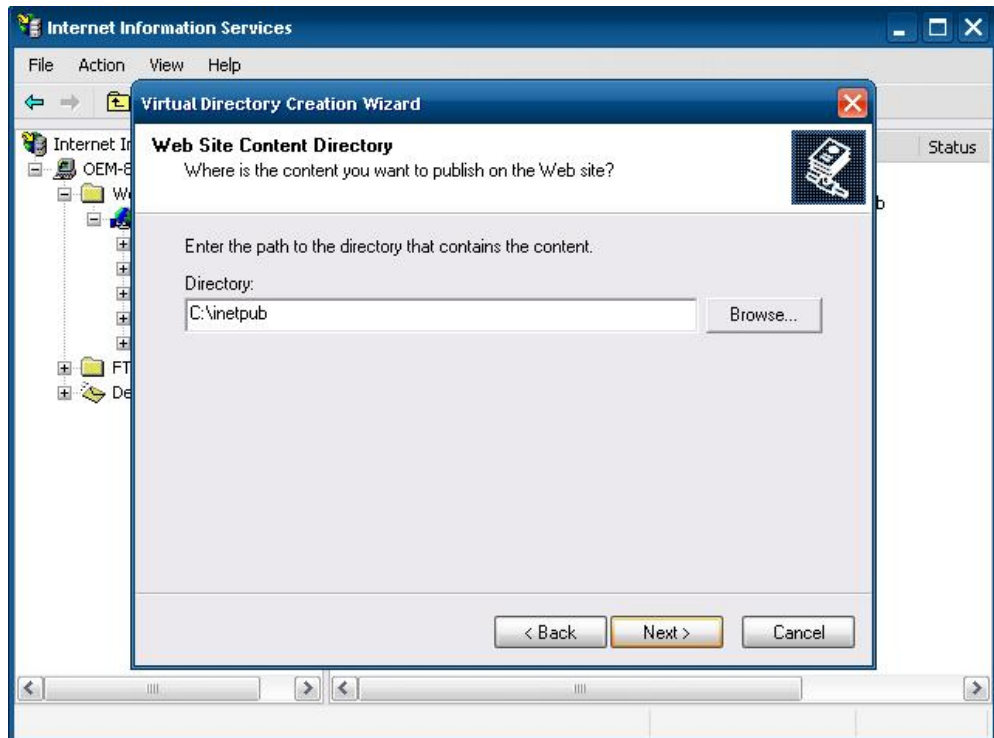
Internet Information Services

File Action View Help

Internet Ir
OEM-8
W
FT
De

Status

b

Virtual Directory Creation Wizard

Web Site Content Directory
Where is the content you want to publish on the Web site?

Enter the path to the directory that contains the content.

Directory:
C:\inetpub

Browse...

< Back Next > Cancel